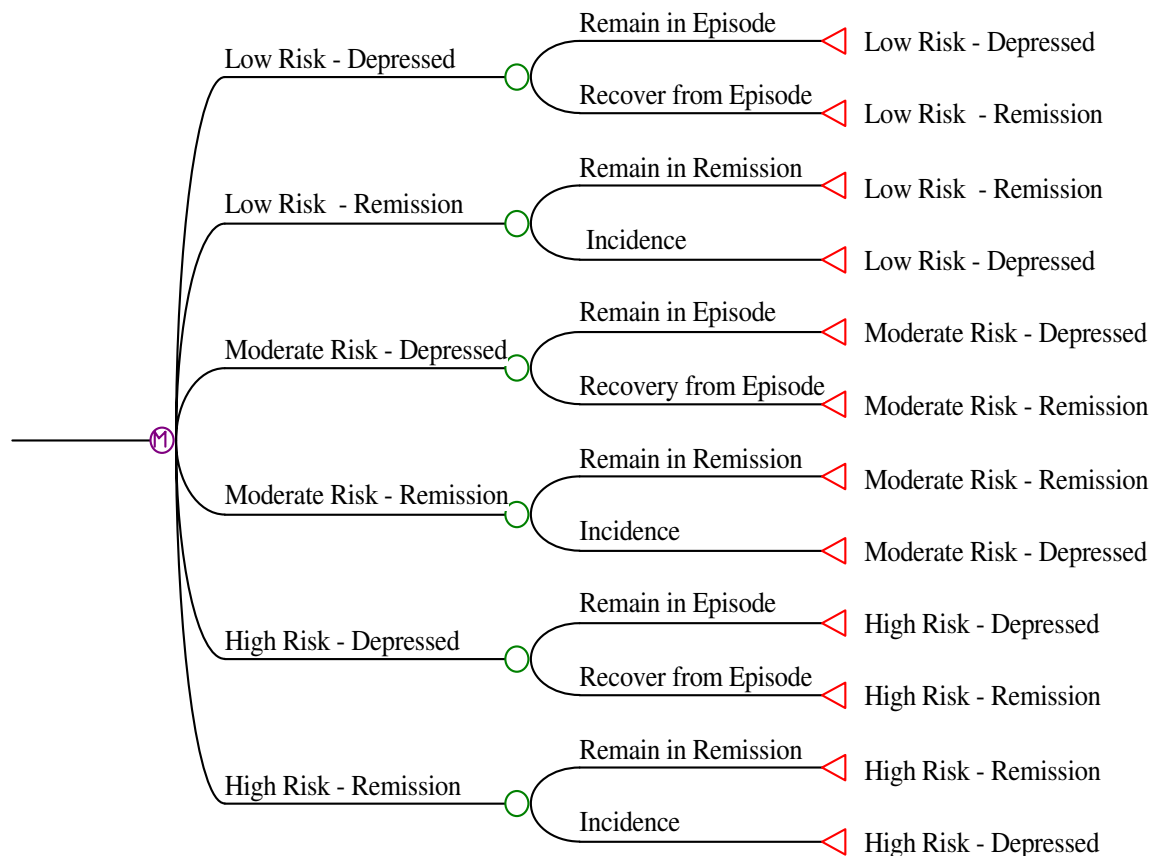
M

Low Risk - Depressed
Remain in Episode
Low Risk - Depressed
Recover from Episode
Low Risk - Remission

Low Risk - Remission
Remain in Remission
Low Risk - Remission
Incidence
Low Risk - Depressed

Moderate Risk - Depressed
Remain in Episode
Moderate Risk - Depressed
Recovery from Episode
Moderate Risk - Remission

Moderate Risk - Remission
Remain in Remission
Moderate Risk - Remission
Incidence
Moderate Risk - Depressed

High Risk - Depressed
Remain in Episode
High Risk - Depressed
Recover from Episode
High Risk - Remission

High Risk - Remission
Remain in Remission
High Risk - Remission
Incidence
High Risk - Depressed